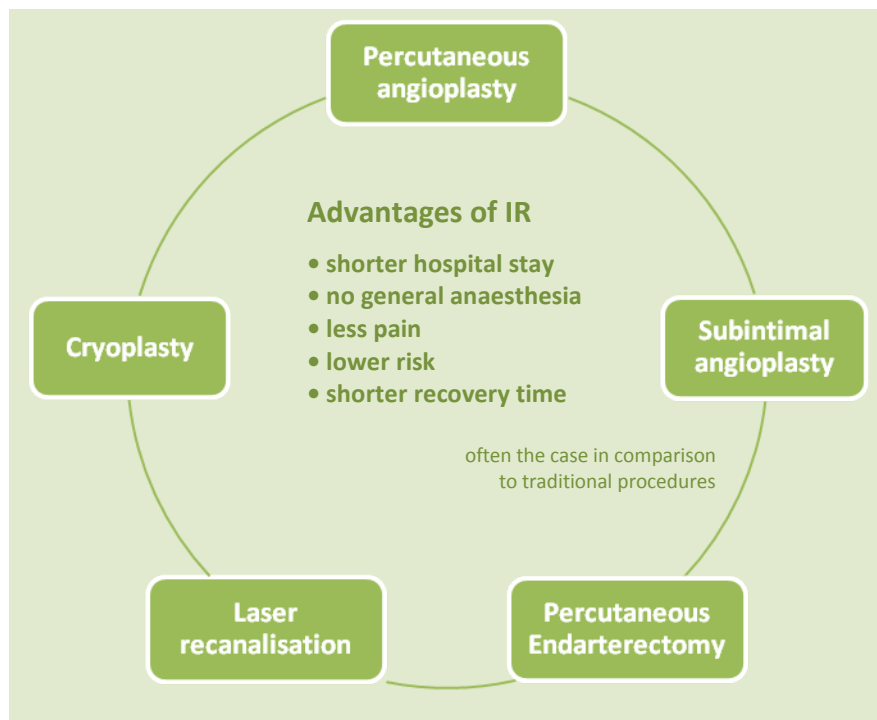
Percutaneous angioplasty

Advantages of IR

• shorter hospital stay
• no general anaesthesia
• less pain
• lower risk
• shorter recovery time

often the case in comparison to traditional procedures

Cryoplasty

Subintimal angioplasty

Laser recanalisation

Percutaneous Endarterectomy